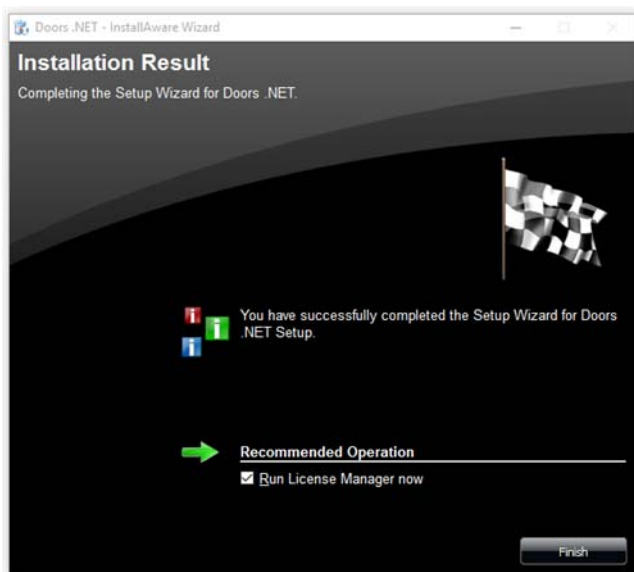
Doors .NET - InstallAware Wizard

Installation Result

Completing the Setup Wizard for Doors .NET.

You have successfully completed the Setup Wizard for Doors .NET Setup.

Recommended Operation

Run License Manager now

Finish